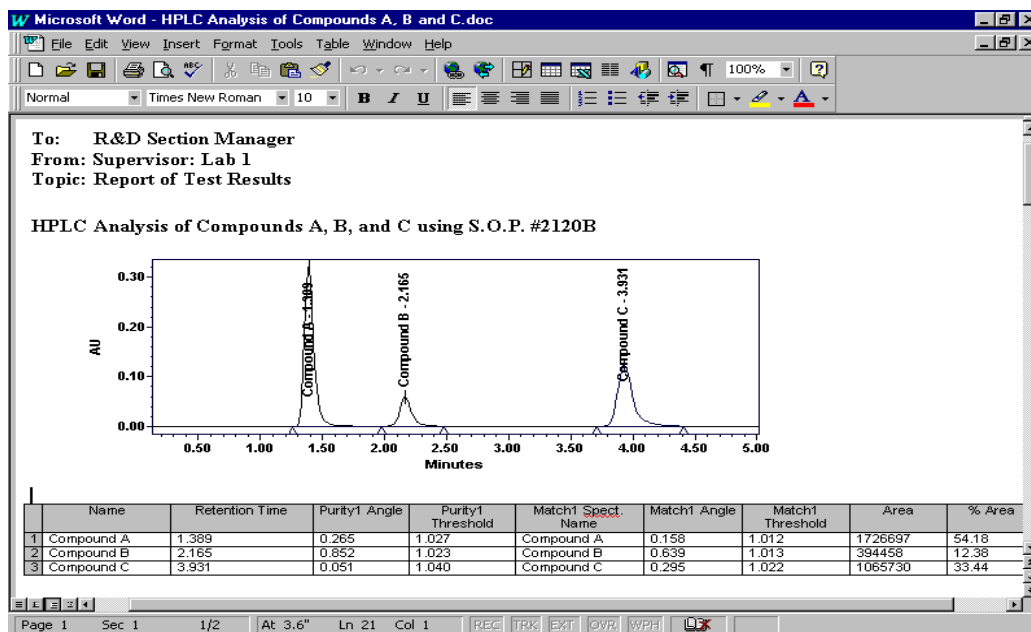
Microsoft Word - HPLC Analysis of Compounds A, B and C.doc

File Edit View Insert Format Tools Table Window Help

100%

Normal Times New Roman 10 B I U

To: R&D Section Manager
From: Supervisor: Lab 1
Topic: Report of Test Results

HPLC Analysis of Compounds A, B, and C using S.O.P. #2120B

0.30
0.20
0.10
0.00
AU
Compound A - 1.389
Compound B - 2.165
Compound C - 3.931
0.50 1.00 1.50 2.00 2.50 3.00 3.50 4.00 4.50 5.00
Minutes

| | Name | Retention Time | Purity1 Angle | Purity1 Threshold | Match1 Spect. Name | Match1 Angle | Match1 Threshold | Area | % Area |
|---|---|---|---|---|---|---|---|---|---|
| 1 | Compound A | 1.389 | 0.265 | 1.027 | Compound A | 0.158 | 1.012 | 1726697 | 54.18 |
| 2 | Compound B | 2.165 | 0.852 | 1.023 | Compound B | 0.639 | 1.013 | 394458 | 12.38 |
| 3 | Compound C | 3.931 | 0.051 | 1.040 | Compound C | 0.295 | 1.022 | 1065730 | 33.44 |

Page 1 Sec 1 1/2 At 3.6" Ln 21 Col 1 REC TRK EXT OVR WPH